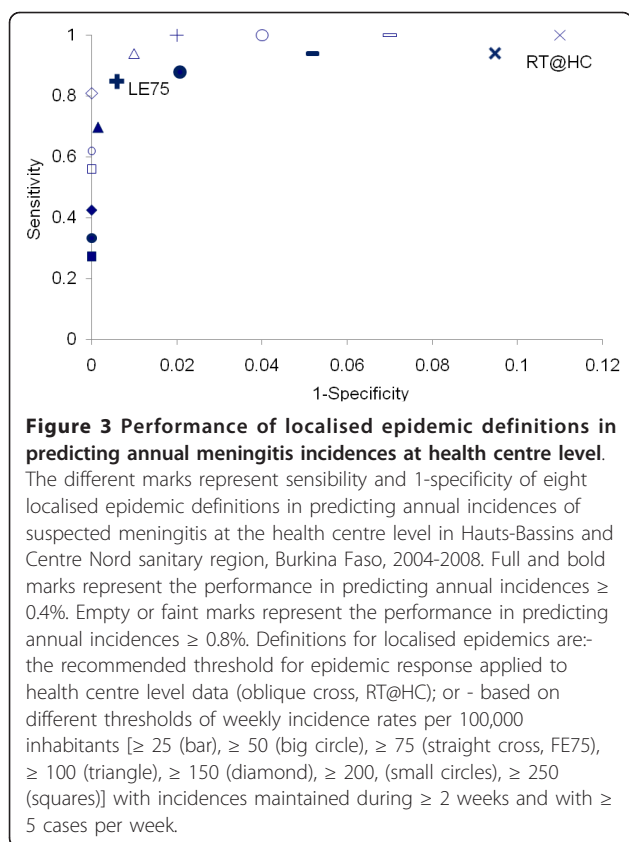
1
0.8
0.6
0.4
0.2
0
Sensitivity
0
0.02
0.04
0.06
0.08
0.1
0.12
1-Specificity
LE75
RT@HC

**Figure 3 Performance of localised epidemic definitions in predicting annual meningitis incidences at health centre level**. The different marks represent sensibility and 1-specificity of eight localised epidemic definitions in predicting annual incidences of suspected meningitis at the health centre level in Hauts-Bassins and Centre Nord sanitary region, Burkina Faso, 2004-2008. Full and bold marks represent the performance in predicting annual incidences ≥ 0.4%. Empty or faint marks represent the performance in predicting annual incidences ≥ 0.8%. Definitions for localised epidemics are:- the recommended threshold for epidemic response applied to health centre level data (oblique cross, RT@HC); or - based on different thresholds of weekly incidence rates per 100,000 inhabitants [≥ 25 (bar), ≥ 50 (big circle), ≥ 75 (straight cross, FE75), ≥ 100 (triangle), ≥ 150 (diamond), ≥ 200, (small circles), ≥ 250 (squares)] with incidences maintained during ≥ 2 weeks and with ≥ 5 cases per week.